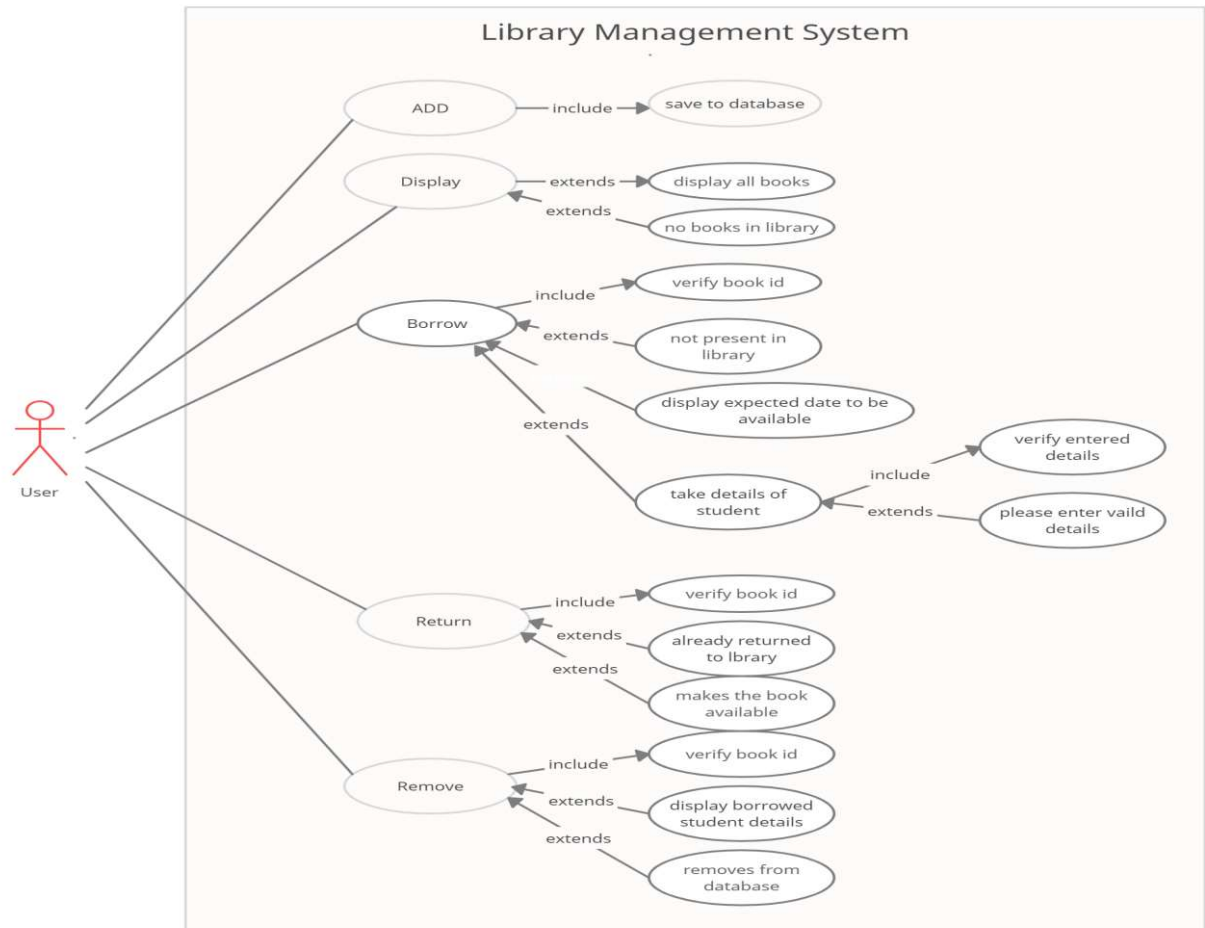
Library Management System

ADD
include
save to database

Display
extends
display all books
extends
no books in library

Borrow
include
verify book id
extends
not present in library
display expected date to be available
extends
take details of student
include
verify entered details
extends
please enter vaild details

User

Return
include
verify book id
extends
already returned to lbrary
extends
makes the book available

Remove
include
verify book id
extends
display borrowed student details
extends
removes from database